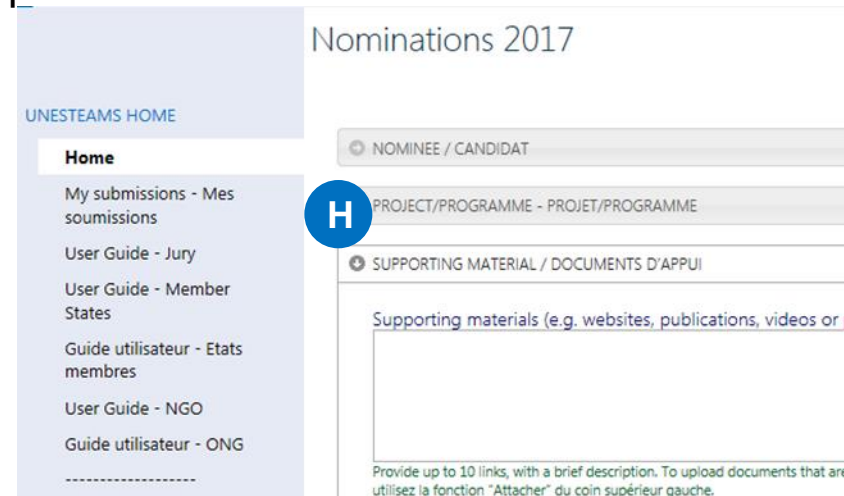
Nominations 2017

UNESTEAMS HOME

Home

My submissions - Mes soumissions

User Guide - Jury

User Guide - Member States

Guide utilisateur - Etats membres

User Guide - NGO

Guide utilisateur - ONG

-------------------

NOMINEE / CANDIDAT

H

PROJECT/PROGRAMME - PROJET/PROGRAMME

SUPPORTING MATERIAL / DOCUMENTS D'APPUI

Supporting materials (e.g. websites, publications, videos or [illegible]

Provide up to 10 links, with a brief description. To upload documents that are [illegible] utilisez la fonction "Attacher" du coin supérieur gauche.